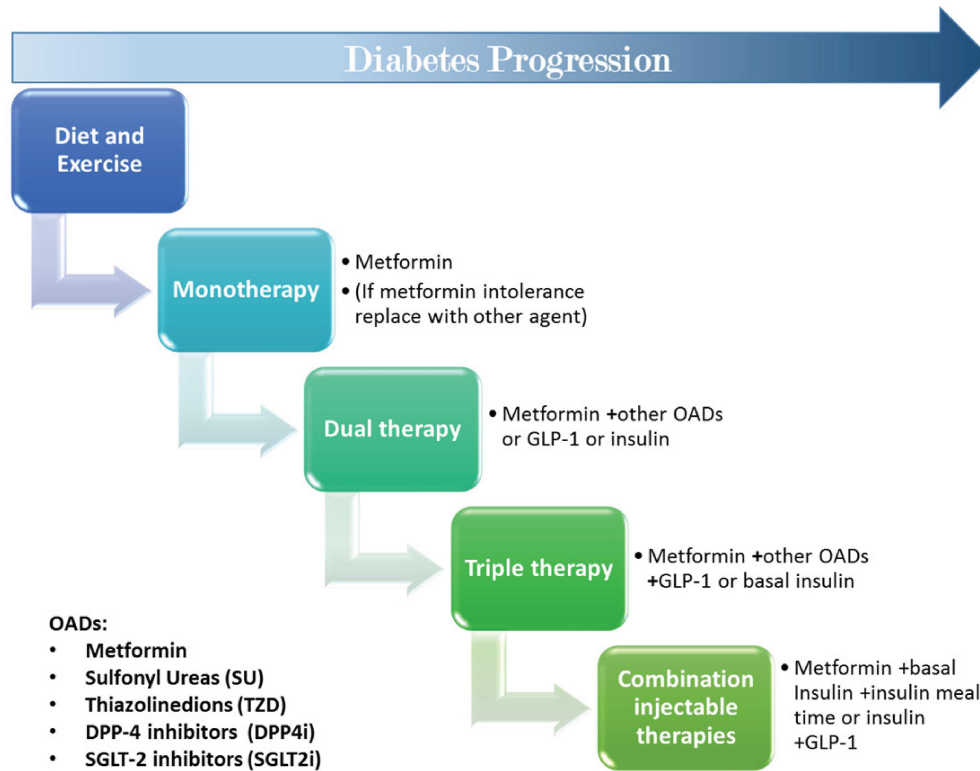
Diabetes Progression

Diet and Exercise

Monotherapy

• Metformin
• (If metformin intolerance replace with other agent)

Dual therapy

• Metformin +other OADs or GLP-1 or insulin

Triple therapy

• Metformin +other OADs +GLP-1 or basal insulin

Combination injectable therapies

• Metformin +basal Insulin +insulin meal time or insulin +GLP-1

OADs:
• Metformin
• Sulfonyl Ureas (SU)
• Thiazolinedions (TZD)
• DPP-4 inhibitors (DPP4i)
• SGLT-2 inhibitors (SGLT2i)